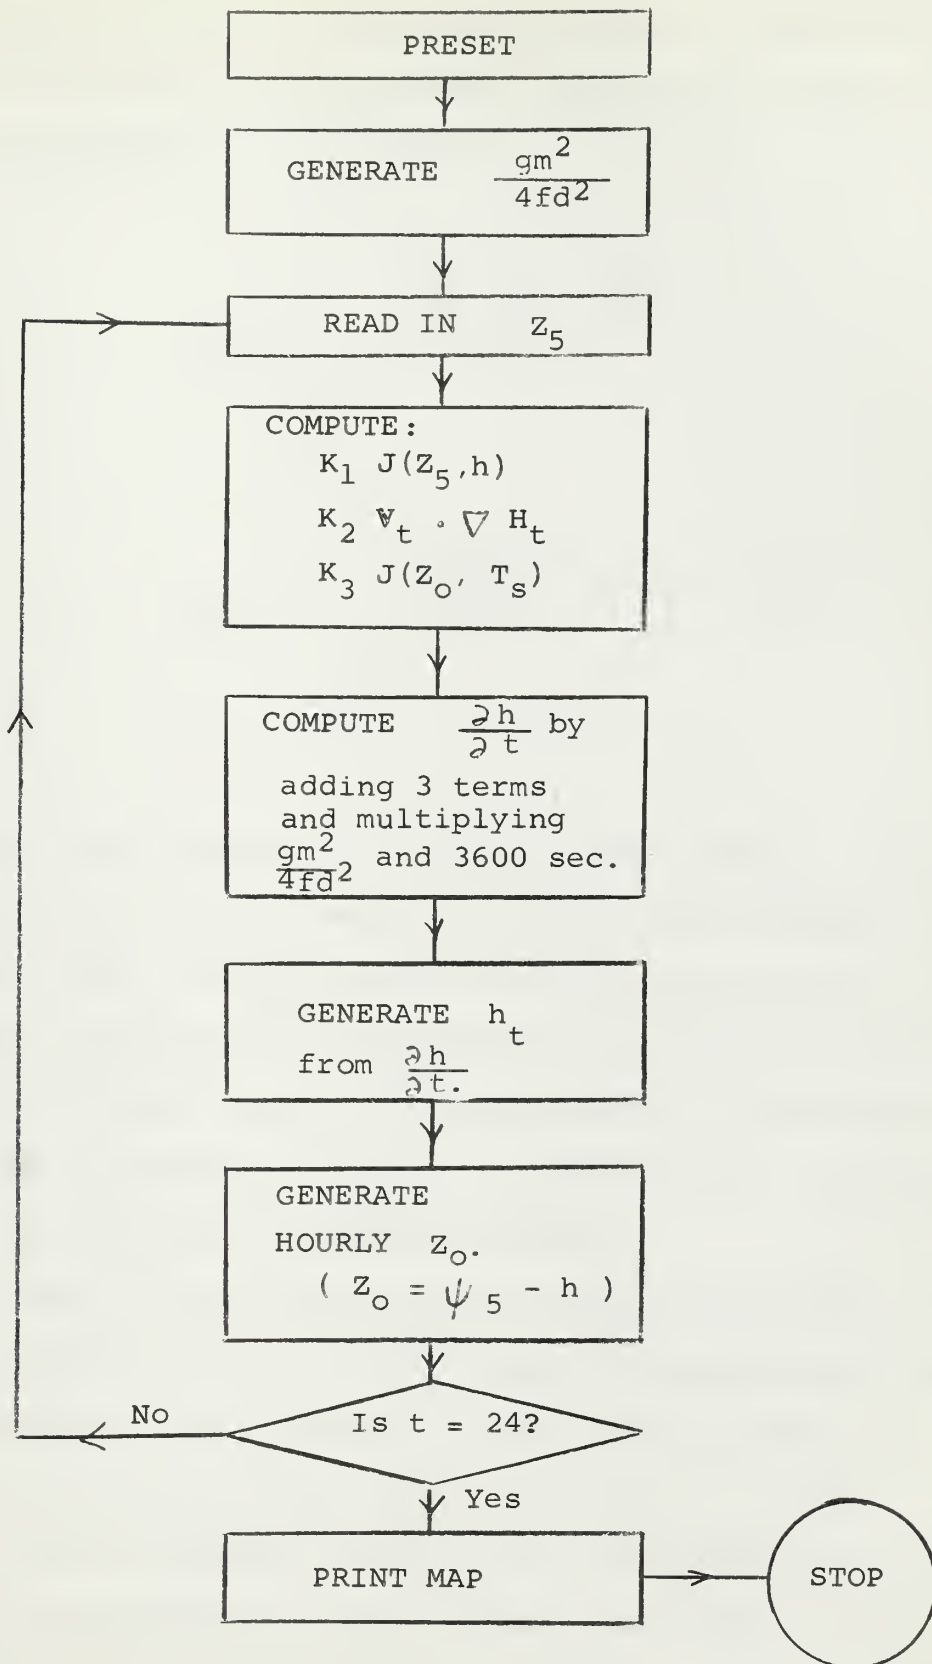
PRESET

GENERATE $\frac{gm^2}{4fd^2}$

READ IN $Z_5$

COMPUTE:
$K_1$ $J(Z_5,h)$
$K_2$ $\mathbb{V}_t \cdot \nabla H_t$
$K_3$ $J(Z_o, T_s)$

COMPUTE $\frac{\partial h}{\partial t}$ by adding 3 terms and multiplying $\frac{gm^2}{4fd^2}$ and 3600 sec.

GENERATE $h_t$ from $\frac{\partial h}{\partial t.}$

GENERATE HOURLY $Z_o$.
( $Z_o = \psi_5 - h$ )

No

Is t = 24?

Yes

PRINT MAP

STOP